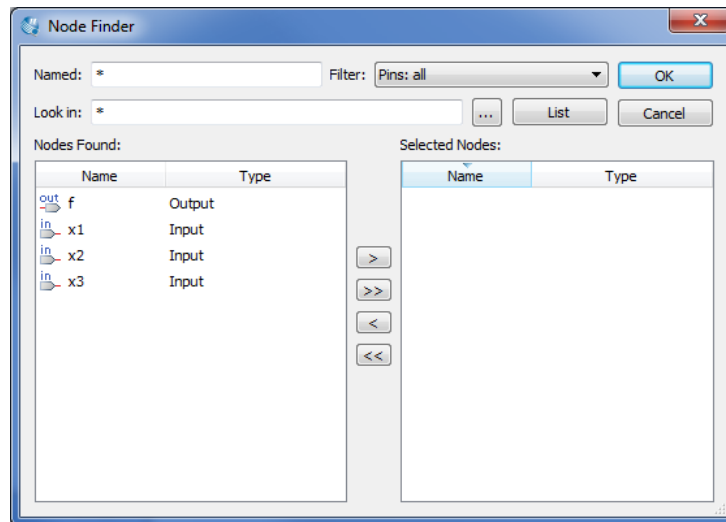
Node Finder

Named: *

Filter: Pins: all

OK

Look in: *

...

List

Cancel

Nodes Found:

| Name | Type |
|---|---|
| out f | Output |
| in x1 | Input |
| in x2 | Input |
| in x3 | Input |

>

>>

<

<<

Selected Nodes:

| Name | Type |
|---|---|